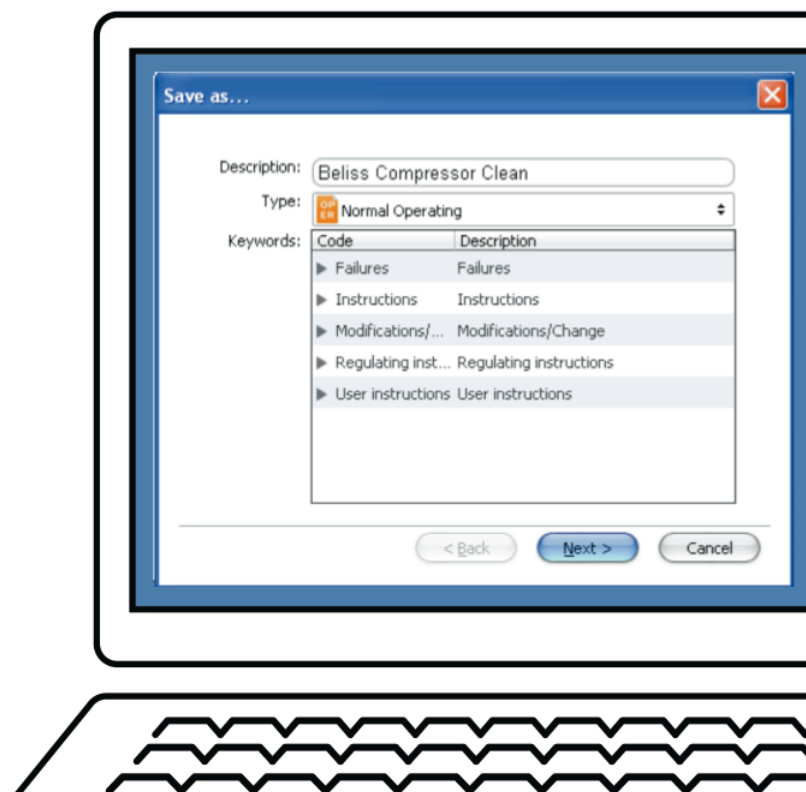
Save as...

Description: Beliss Compressor Clean

Type: OP ER Normal Operating

Keywords:

| Code | Description |
|---|---|
| ▶ Failures | Failures |
| ▶ Instructions | Instructions |
| ▶ Modifications/... | Modifications/Change |
| ▶ Regulating inst... | Regulating instructions |
| ▶ User instructions | User instructions |

< Back   Next >   Cancel